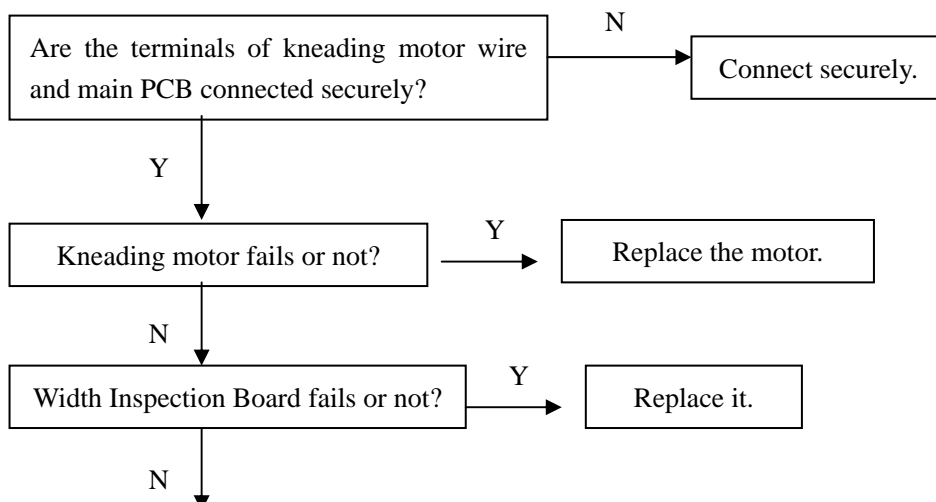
Are the terminals of kneading motor wire and main PCB connected securely?

N

Connect securely.

Y

Kneading motor fails or not?

Y

Replace the motor.

N

Width Inspection Board fails or not?

Y

Replace it.

N